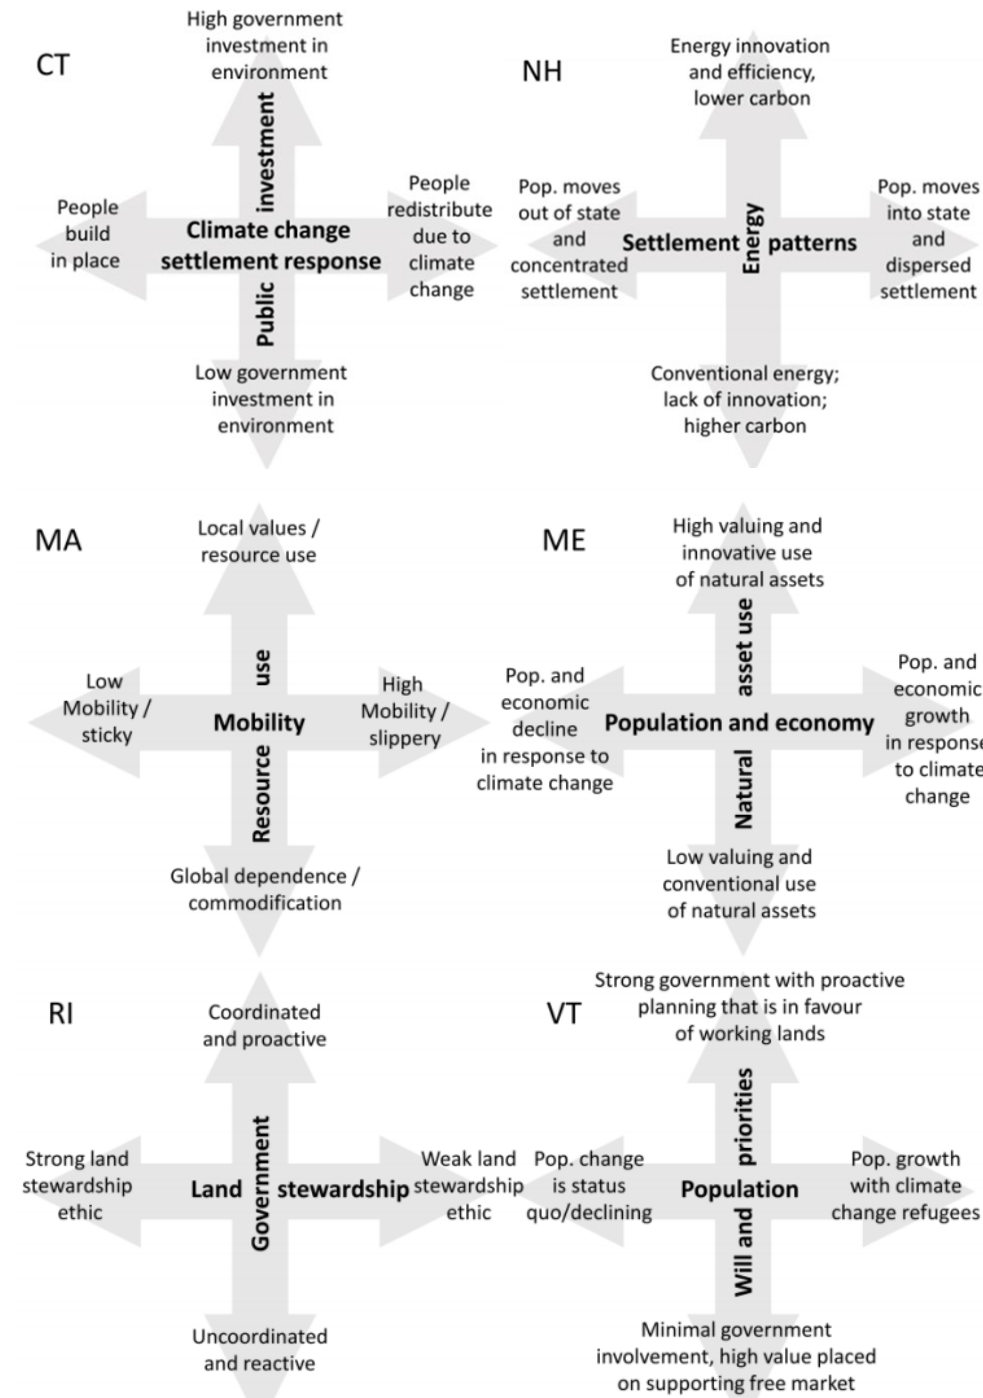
CT

High government investment in environment

People build in place

Climate change settlement response

Public investment

People redistribute due to climate change

Low government investment in environment

NH

Energy innovation and efficiency, lower carbon

Pop. moves out of state and concentrated settlement

Settlement Energy patterns

Pop. moves into state and dispersed settlement

Conventional energy; lack of innovation; higher carbon

MA

Local values / resource use

Low Mobility / sticky

Mobility

Resource use

High Mobility / slippery

Global dependence / commodification

ME

High valuing and innovative use of natural assets

Pop. and economic decline in response to climate change

Population and economy

Natural asset use

Pop. and economic growth in response to climate change

Low valuing and conventional use of natural assets

RI

Coordinated and proactive

Strong land stewardship ethic

Land Government stewardship

Weak land stewardship ethic

Uncoordinated and reactive

VT

Strong government with proactive planning that is in favour of working lands

Pop. change is status quo/declining

Population

Will and priorities

Pop. growth with climate change refugees

Minimal government involvement, high value placed on supporting free market